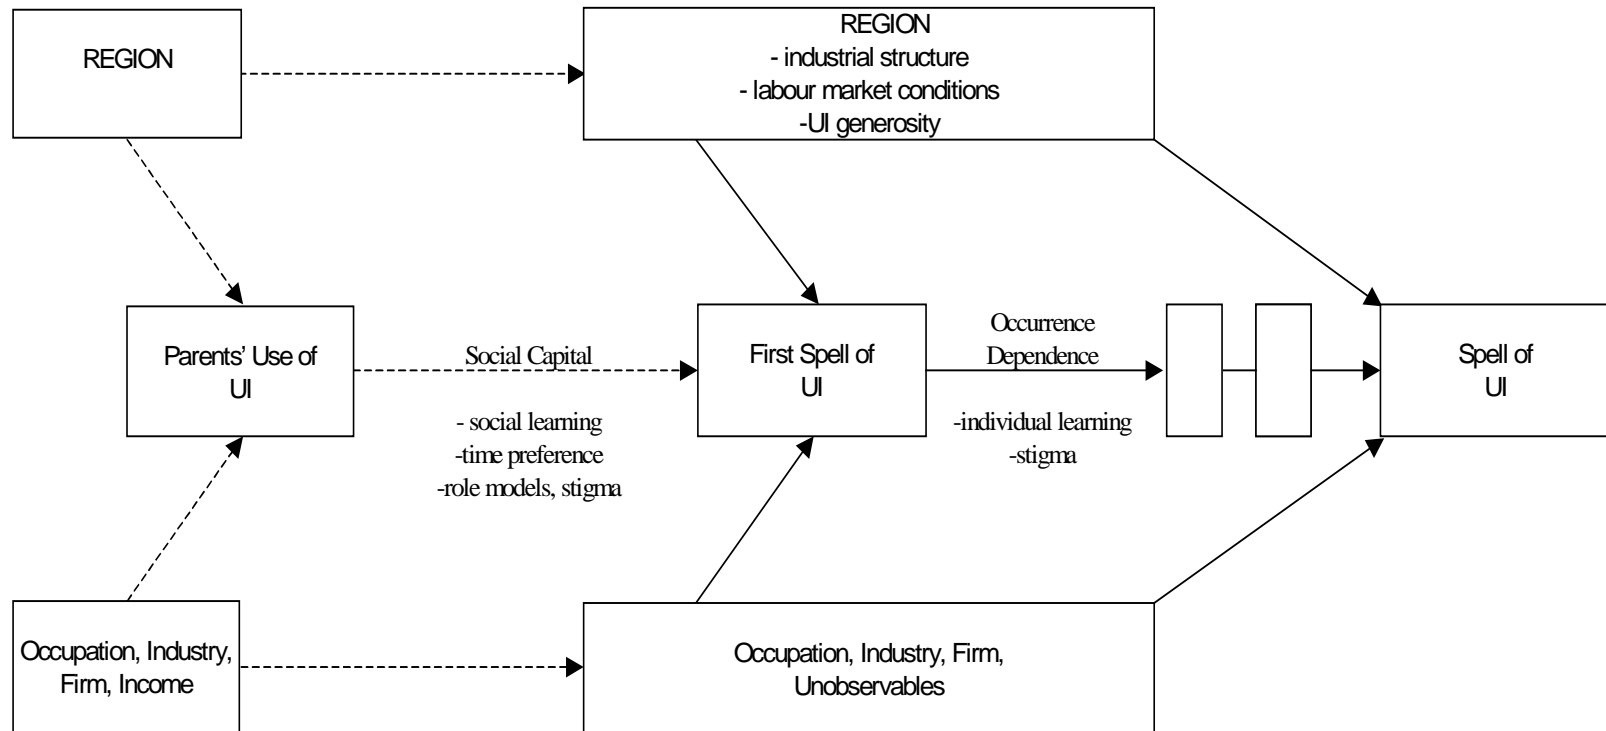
REGION

REGION
- industrial structure
- labour market conditions
-UI generosity

Parents' Use of UI

Social Capital

- social learning
-time preference
-role models, stigma

First Spell of UI

Occurrence Dependence

-individual learning
-stigma

Spell of UI

Occupation, Industry, Firm, Income

Occupation, Industry, Firm, Unobservables